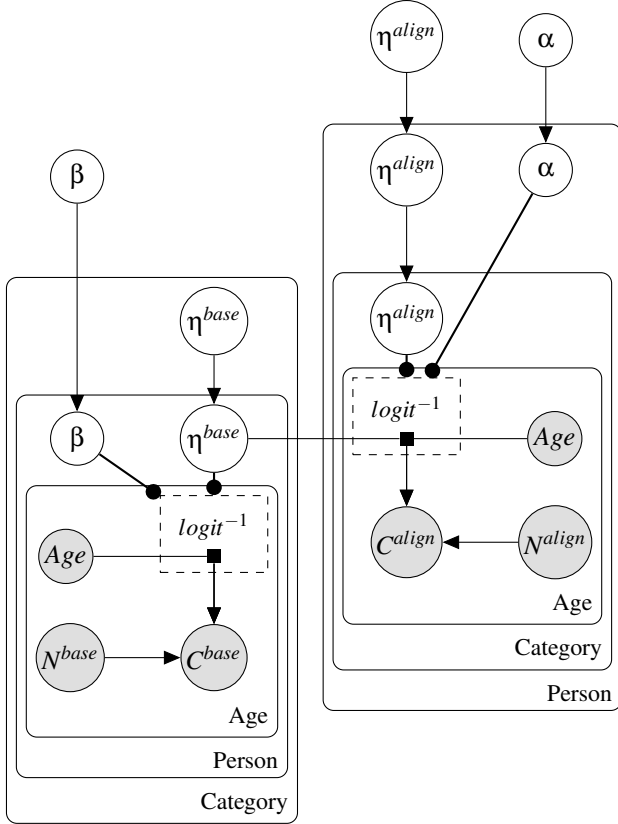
$\eta^{align}$

$\alpha$

$\beta$

$\eta^{align}$

$\alpha$

$\eta^{base}$

$\eta^{align}$

$\beta$

$\eta^{base}$

$logit^{-1}$

$Age$

$logit^{-1}$

$C^{align}$

$N^{align}$

$Age$

Age

Category

$N^{base}$

$C^{base}$

Person

Age

Person

Category